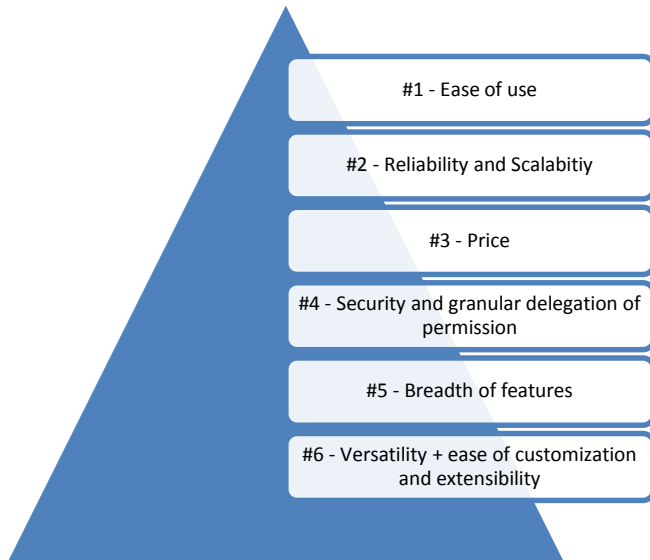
#1 - Ease of use

#2 - Reliability and Scalabitiy

#3 - Price

#4 - Security and granular delegation of permission

#5 - Breadth of features

#6 - Versatility + ease of customization and extensibility